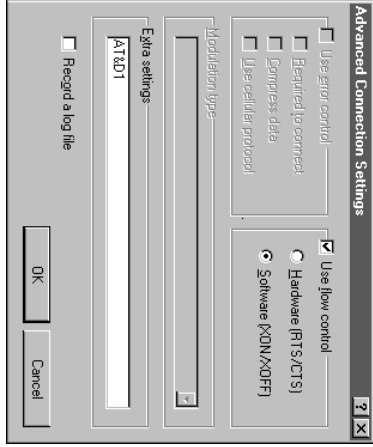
Advanced Connection Settings

?
×

Use error control
Required to connect
Compress data
Use cellular protocol

Use flow control
Hardware (RTS/CTS)
Software (XON/XOFF)

Modulation type

Extra settings
AT&D1

Record a log file

OK
Cancel